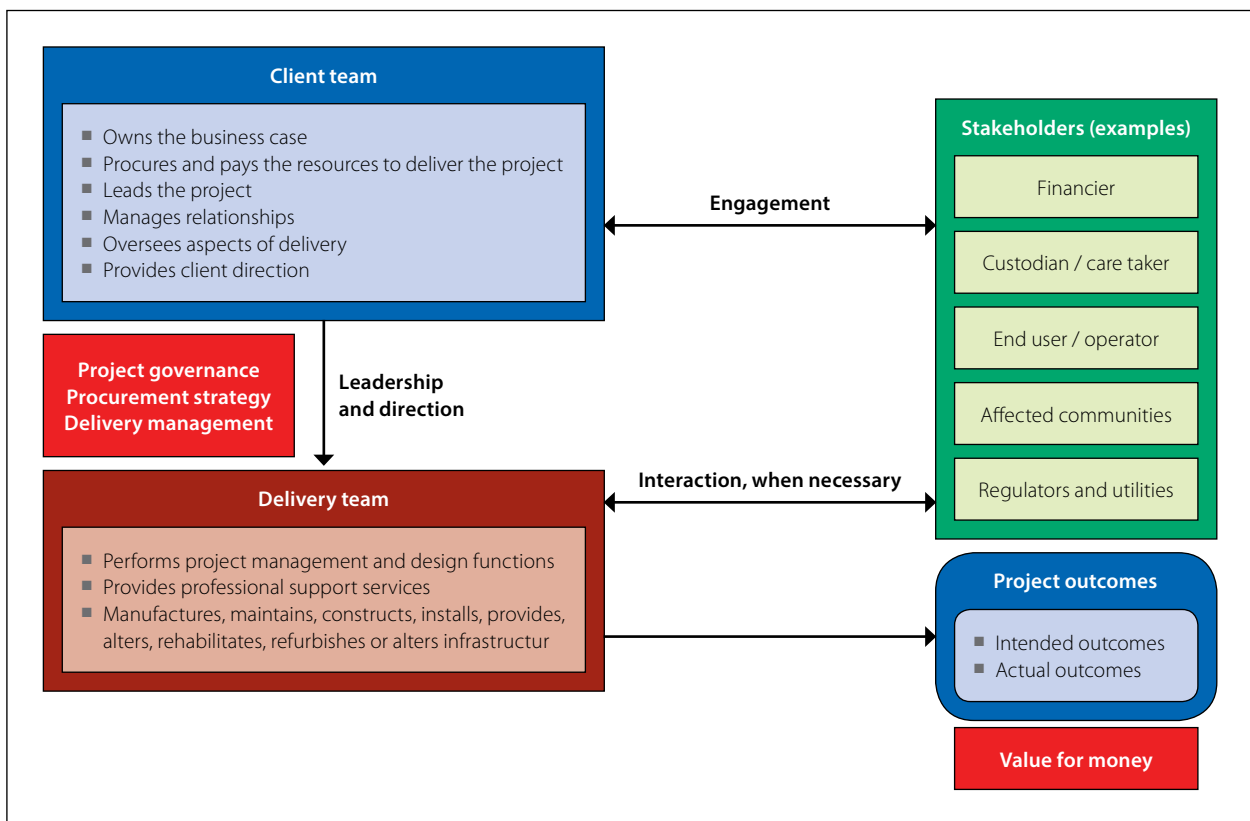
Client team

- Owns the business case
- Procures and pays the resources to deliver the project
- Leads the project
- Manages relationships
- Oversees aspects of delivery
- Provides client direction

Engagement

Stakeholders (examples)

Financier

Custodian / care taker

End user / operator

Affected communities

Regulators and utilities

Project governance
Procurement strategy
Delivery management

Leadership and direction

Interaction, when necessary

Delivery team

- Performs project management and design functions
- Provides professional support services
- Manufactures, maintains, constructs, installs, provides, alters, rehabilitates, refurbishes or alters infrastructur

Project outcomes

- Intended outcomes
- Actual outcomes

Value for money